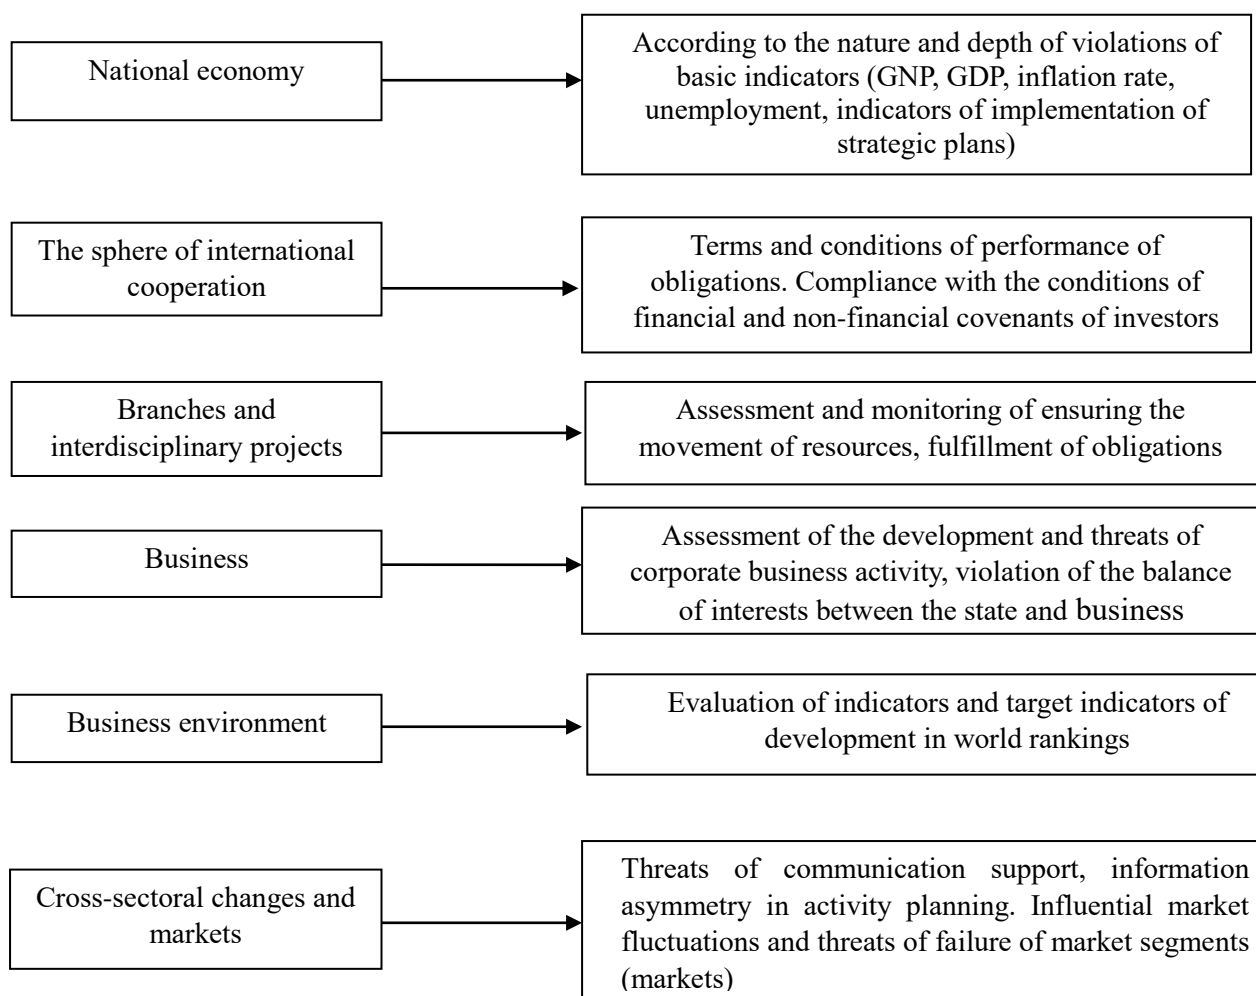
National economy

According to the nature and depth of violations of basic indicators (GNP, GDP, inflation rate, unemployment, indicators of implementation of strategic plans)

The sphere of international cooperation

Terms and conditions of performance of obligations. Compliance with the conditions of financial and non-financial covenants of investors

Branches and interdisciplinary projects

Assessment and monitoring of ensuring the movement of resources, fulfillment of obligations

Business

Assessment of the development and threats of corporate business activity, violation of the balance of interests between the state and business

Business environment

Evaluation of indicators and target indicators of development in world rankings

Cross-sectoral changes and markets

Threats of communication support, information asymmetry in activity planning. Influential market fluctuations and threats of failure of market segments (markets)